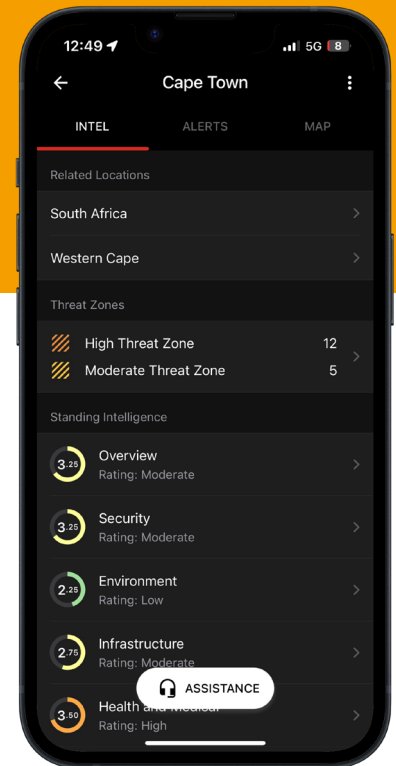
12:49 5G 8

Cape Town

INTEL ALERTS MAP

Related Locations

South Africa

Western Cape

Threat Zones

High Threat Zone 12

Moderate Threat Zone 5

Standing Intelligence

3.25 Overview
Rating: Moderate

3.25 Security
Rating: Moderate

2.25 Environment
Rating: Low

2.75 Infrastructure
Rating: Moderate

3.50 Health and Medical
Rating: High

ASSISTANCE